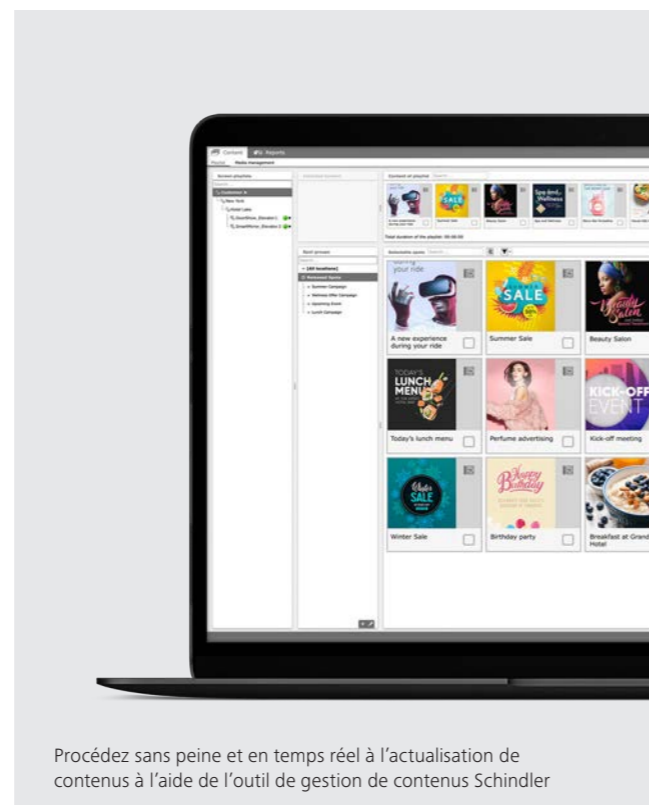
Content Reports

Playlist Media management

Screen playlists

Content of playlist

Spa and Wellness

SALE

Total duration of the playlist: 00:00:00

Spot groups

Selectable spots

[All locations]

Summer Campaign

Wellness Offer Campaign

Upcoming Events

Lunch Campaign

A new experience during your ride

Summer Sale

Beauty Salon

TODAY'S LUNCH MENU

Today's lunch menu

Perfume advertising

KICK-OFF EVENT

Kick-off meeting

Winter SALE

Winter Sale

Happy Birthday

Birthday party

Breakfast at Grand Hotel

Procédez sans peine et en temps réel à l'actualisation de contenus à l'aide de l'outil de gestion de contenus Schindler